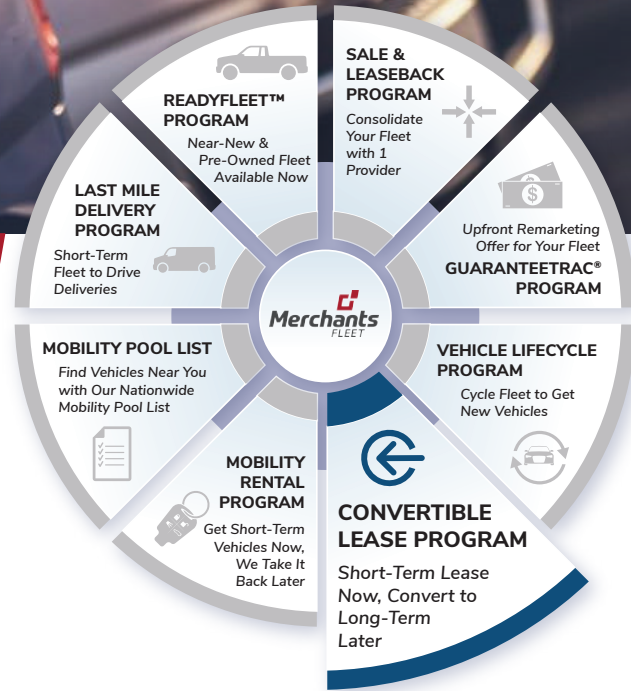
READYFLEET™ PROGRAM
Near-New & Pre-Owned Fleet Available Now

SALE & LEASEBACK PROGRAM
Consolidate Your Fleet with 1 Provider

Upfront Remarketing Offer for Your Fleet
GUARANTEETRAC® PROGRAM

VEHICLE LIFECYCLE PROGRAM
Cycle Fleet to Get New Vehicles

CONVERTIBLE LEASE PROGRAM
Short-Term Lease Now, Convert to Long-Term Later

MOBILITY RENTAL PROGRAM
Get Short-Term Vehicles Now, We Take It Back Later

MOBILITY POOL LIST
Find Vehicles Near You with Our Nationwide Mobility Pool List

LAST MILE DELIVERY PROGRAM
Short-Term Fleet to Drive Deliveries

Merchants FLEET